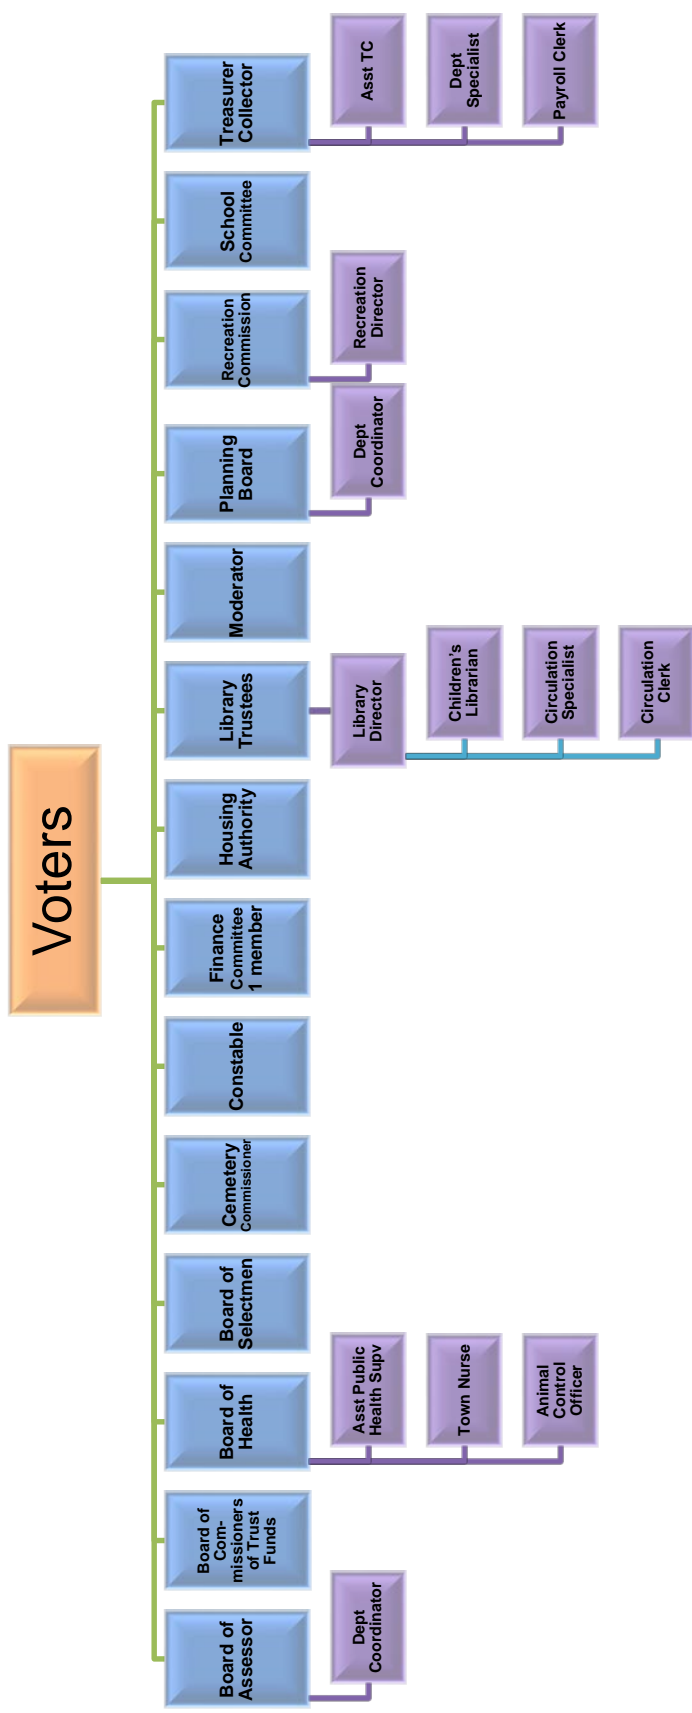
Voters

Treasurer Collector

Asst TC

Dept Specialist

Payroll Clerk

School Committee

Recreation Commission

Recreation Director

Planning Board

Dept Coordinator

Moderator

Library Trustees

Library Director

Children's Librarian

Circulation Specialist

Circulation Clerk

Housing Authority

Finance Committee 1 member

Constable

Cemetery Commissioner

Board of Selectmen

Board of Health

Asst Public Health Supv

Town Nurse

Animal Control Officer

Board of Com-missioners of Trust Funds

Board of Assessor

Dept Coordinator